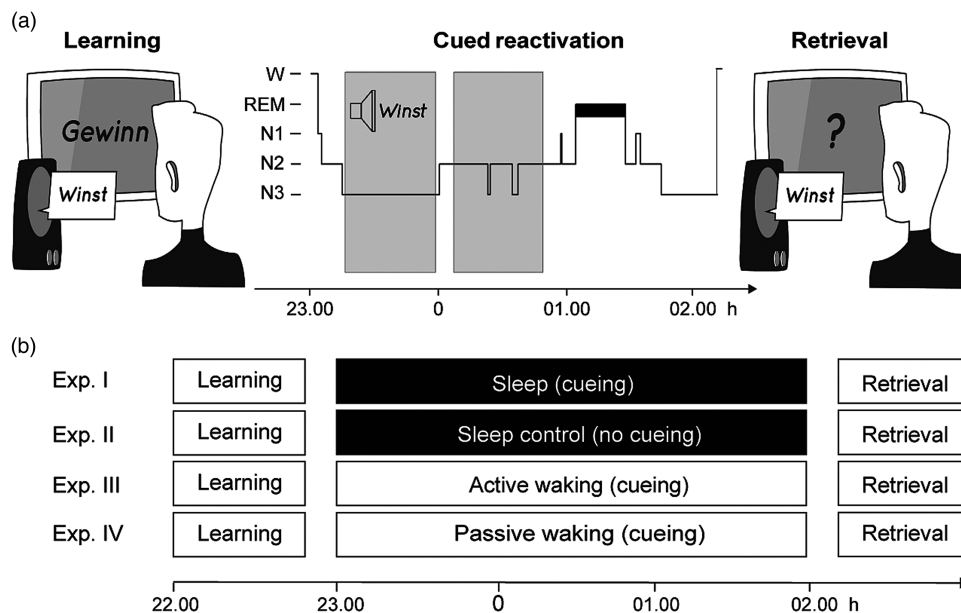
(a)

Learning

Gewinn

Winst

Cued reactivation

W

REM

N1

N2

N3

Winst

23.00

0

01.00

02.00 h

Retrieval

?

Winst

(b)

| | | | |
|---|---|---|---|
| Exp. I | Learning | Sleep (cueing) | Retrieval |
| Exp. II | Learning | Sleep control (no cueing) | Retrieval |
| Exp. III | Learning | Active waking (cueing) | Retrieval |
| Exp. IV | Learning | Passive waking (cueing) | Retrieval |

22.00 23.00 0 01.00 02.00 h